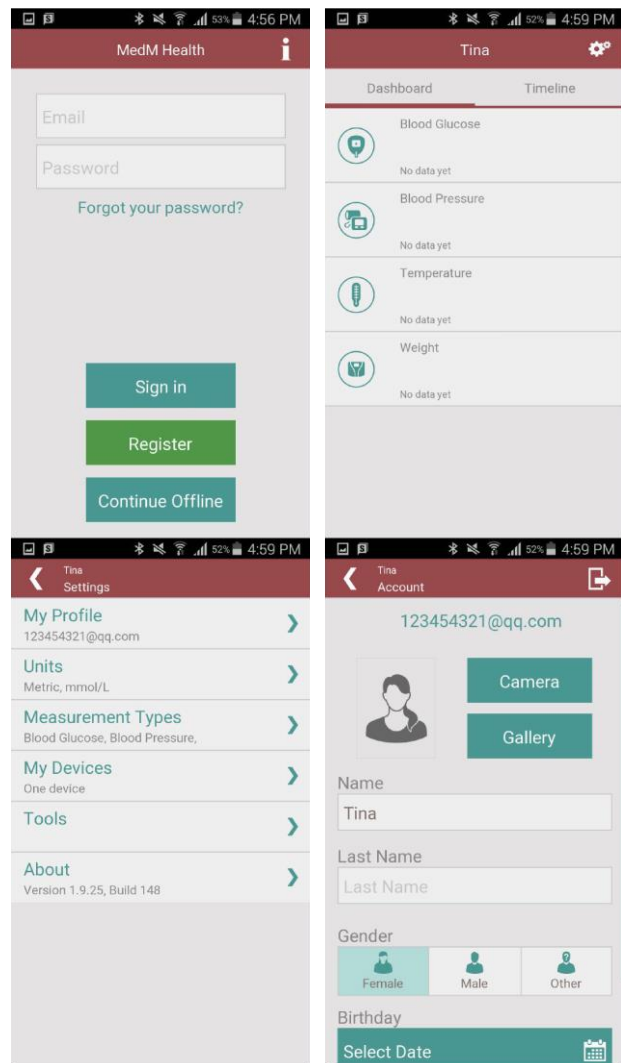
53% 4:56 PM
MedM Health
Email
Password
Forgot your password?
Sign in
Register
Continue Offline

52% 4:59 PM
Tina
Dashboard
Timeline
Blood Glucose
No data yet
Blood Pressure
No data yet
Temperature
No data yet
Weight
No data yet

52% 4:59 PM
Tina
Settings
My Profile
123454321@qq.com
Units
Metric, mmol/L
Measurement Types
Blood Glucose, Blood Pressure,
My Devices
One device
Tools
About
Version 1.9.25, Build 148

52% 4:59 PM
Tina
Account
123454321@qq.com
Camera
Gallery
Name
Tina
Last Name
Last Name
Gender
Female
Male
Other
Birthday
Select Date